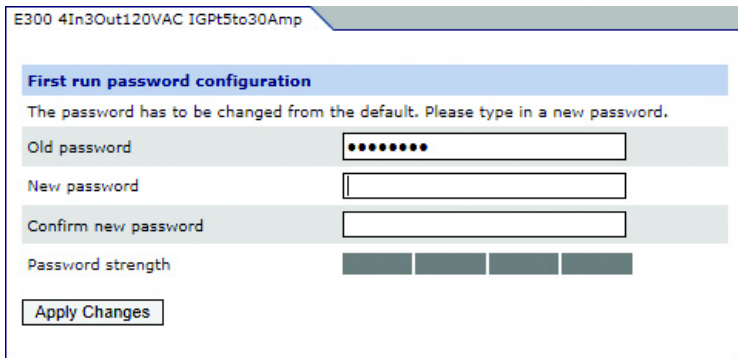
E300 4In3Out120VAC IGPt5to30Amp

First run password configuration

The password has to be changed from the default. Please type in a new password.

| | |
|---|---|
| Old password | •••••••• |
| New password | |
| Confirm new password | |
| Password strength | |

Apply Changes